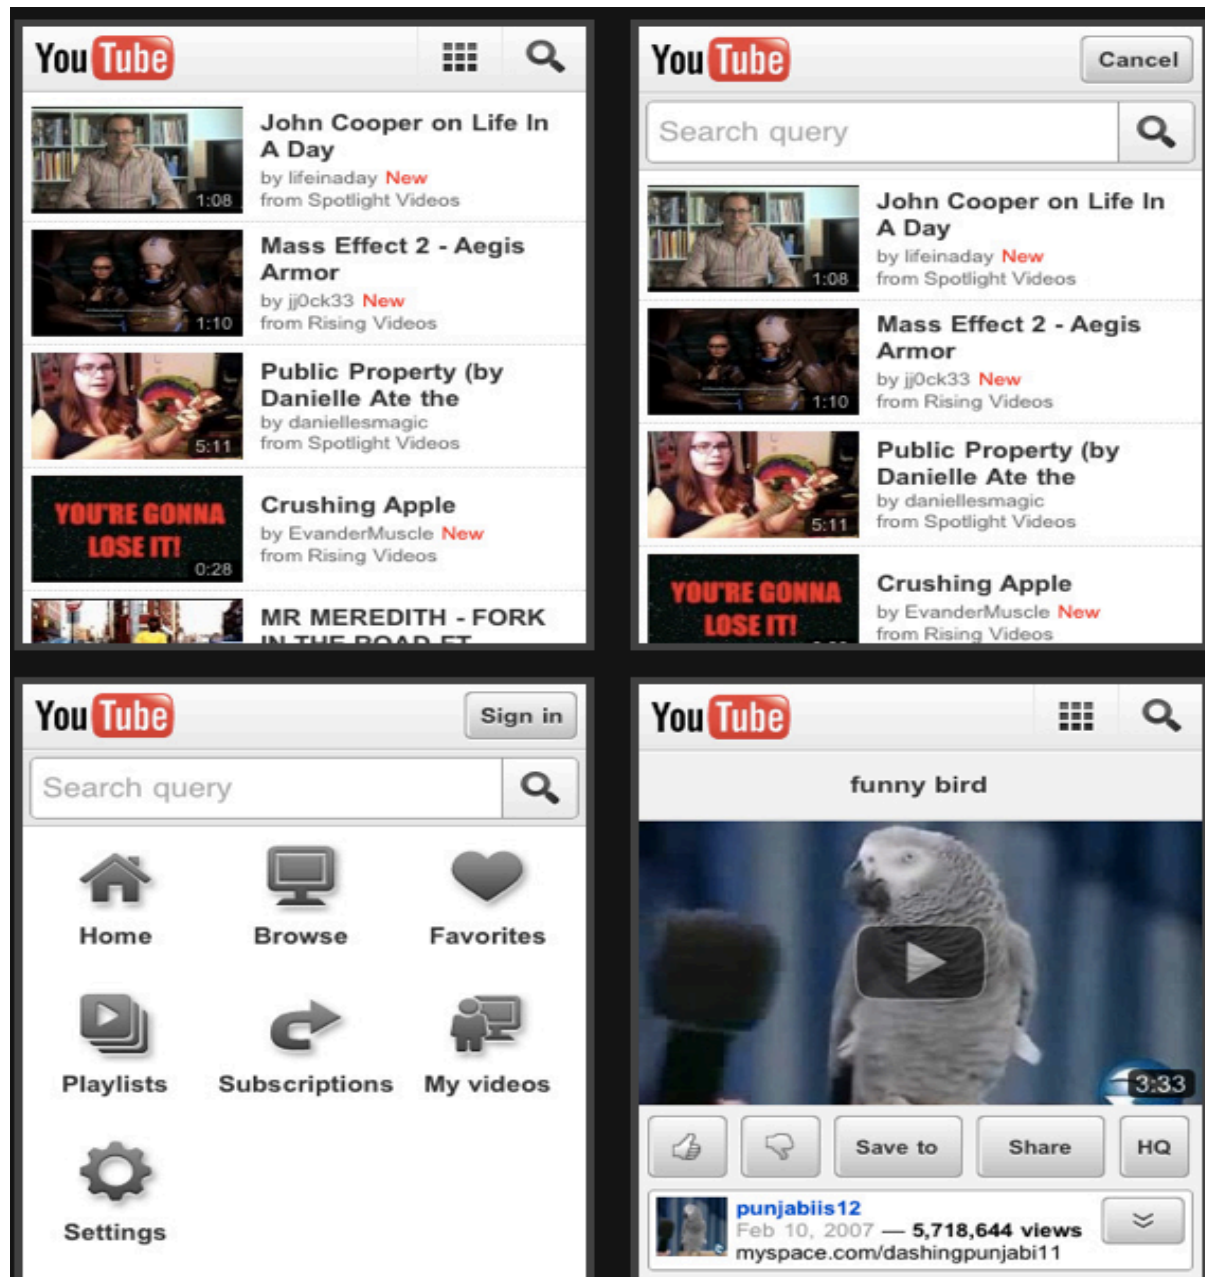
YouTube

1:08 John Cooper on Life In A Day
by lifeinaday New
from Spotlight Videos

1:10 Mass Effect 2 - Aegis Armor
by jj0ck33 New
from Rising Videos

5:11 Public Property (by Danielle Ate the
by daniellesmagic
from Spotlight Videos

YOU'RE GONNA LOSE IT! 0:28 Crushing Apple
by EvanderMuscle New
from Rising Videos

MR MEREDITH - FORK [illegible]

YouTube Cancel

Search query

1:08 John Cooper on Life In A Day
by lifeinaday New
from Spotlight Videos

1:10 Mass Effect 2 - Aegis Armor
by jj0ck33 New
from Rising Videos

5:11 Public Property (by Danielle Ate the
by daniellesmagic
from Spotlight Videos

YOU'RE GONNA LOSE IT! Crushing Apple
by EvanderMuscle New
from Rising Videos

YouTube Sign in

Search query

Home Browse Favorites

Playlists Subscriptions My videos

Settings

YouTube

funny bird

3:33

Save to Share HQ

punjabiis12
Feb 10, 2007 — 5,718,644 views
myspace.com/dashingpunjabi11